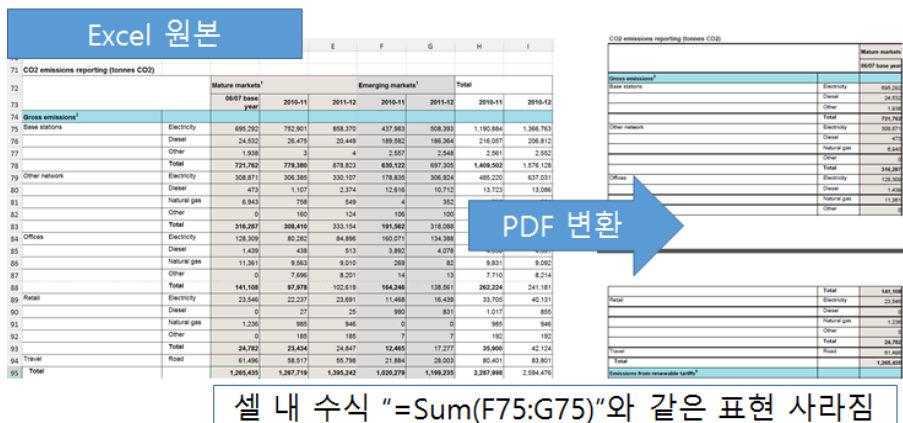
Excel 원본

|  |  | E | F | G | H | I |
|---|---|---|---|---|---|---|
| 71 | CO2 emissions reporting (tonnes CO2) |  |  |  |  |  |  |  |
| 72 |  |  | Mature markets¹ |  | Emerging markets¹ |  | Total |  |
| 73 |  |  | 06/07 base year | 2010-11 | 2011-12 | 2010-11 | 2011-12 | 2010-11 | 2010-12 |
| 74 | Gross emissions² |  |  |  |  |  |  |  |  |
| 75 | Base stations | Electricity | 695,292 | 752,901 | 858,370 | 437,983 | 508,393 | 1,190,884 | 1,366,763 |
| 76 |  | Diesel | 24,532 | 26,475 | 20,449 | 189,582 | 186,364 | 216,057 | 206,812 |
| 77 |  | Other | 1,938 | 3 | 4 | 2,557 | 2,548 | 2,561 | 2,552 |
| 78 |  | Total | 721,762 | 779,380 | 878,823 | 630,122 | 697,305 | 1,409,502 | 1,576,128 |
| 79 | Other network | Electricity | 308,871 | 306,385 | 330,107 | 178,835 | 306,924 | 485,220 | 637,031 |
| 80 |  | Diesel | 473 | 1,107 | 2,374 | 12,616 | 10,712 | 13,723 | 13,086 |
| 81 |  | Natural gas | 6,943 | 758 | 549 | 4 | 352 |  |  |
| 82 |  | Other | 0 | 160 | 124 | 106 | 100 |  |  |
| 83 |  | Total | 316,287 | 308,410 | 333,154 | 191,562 | 318,088 |  |  |
| 84 | Offices | Electricity | 128,309 | 80,282 | 84,896 | 160,071 | 134,388 |  |  |
| 85 |  | Diesel | 1,439 | 438 | 513 | 3,892 | 4,078 |  |  |
| 86 |  | Natural gas | 11,361 | 9,563 | 9,010 | 269 | 82 | 9,831 | 9,092 |
| 87 |  | Other | 0 | 7,696 | 8,201 | 14 | 13 | 7,710 | 8,214 |
| 88 |  | Total | 141,108 | 97,978 | 102,619 | 164,246 | 138,561 | 262,224 | 241,181 |
| 89 | Retail | Electricity | 23,546 | 22,237 | 23,691 | 11,468 | 16,439 | 33,705 | 40,131 |
| 90 |  | Diesel | 0 | 27 | 25 | 990 | 831 | 1,017 | 856 |
| 91 |  | Natural gas | 1,236 | 985 | 946 | 0 | 0 | 985 | 946 |
| 92 |  | Other | 0 | 185 | 185 | 7 | 7 | 192 | 192 |
| 93 |  | Total | 24,782 | 23,434 | 24,847 | 12,465 | 17,277 | 35,900 | 42,124 |
| 94 | Travel | Road | 61,496 | 58,517 | 55,798 | 21,884 | 28,003 | 80,401 | 83,801 |
| 95 | Total |  | 1,265,435 | 1,267,719 | 1,395,242 | 1,020,279 | 1,199,235 | 2,287,998 | 2,594,476 |

CO2 emissions reporting (tonnes CO2)
Mature markets
06/07 base year
Gross emissions
Base stations Electricity 695,292
Diesel 24,532
Other 1,938
Total 721,762
Other network Electricity 308,871
Diesel 473
Natural gas 6,943
Other 0
Total 316,287
Offices Electricity 128,309
Diesel 1,439
Natural gas 11,361
Other 0

PDF 변환

Total 141,108
Retail Electricity 23,546
Diesel 0
Natural gas 1,236
Other 0
Total 24,782
Travel Road 61,496
Total 1,265,435
Emissions from renewable tariffs

셀 내 수식 "=Sum(F75:G75)"와 같은 표현 사라짐